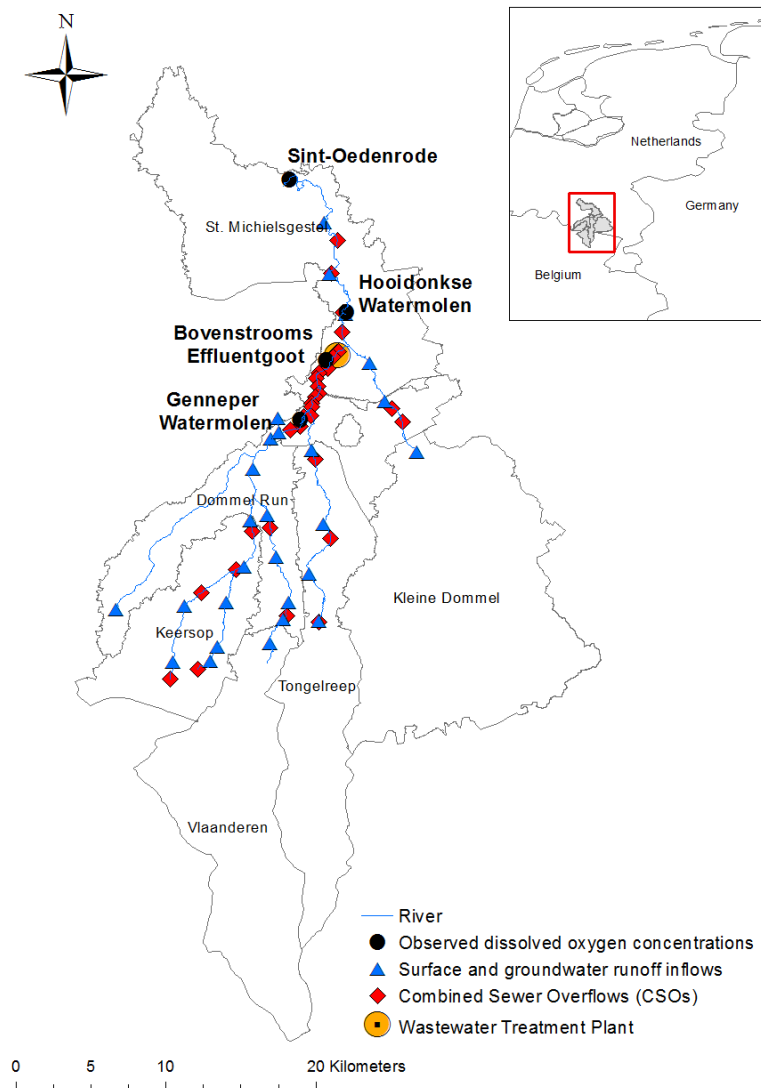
N

Netherlands

Germany

Belgium

Sint-Oedenrode

St. Michielsgestel

Hooidonkse Watermolen

Bovenstrooms Effluentgoot

Genneper Watermolen

Dommel Run

Kleine Dommel

Keersop

Tongelreep

Vlaanderen

River
Observed dissolved oxygen concentrations
Surface and groundwater runoff inflows
Combined Sewer Overflows (CSOs)
Wastewater Treatment Plant

0 5 10 20 Kilometers